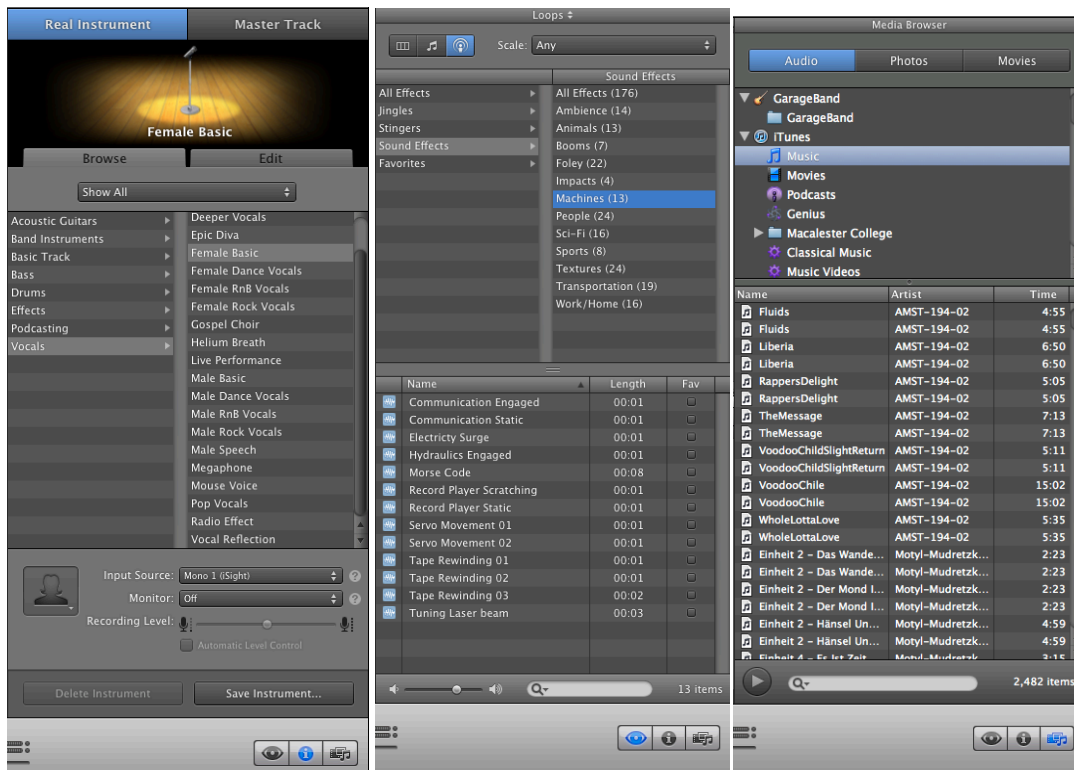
Real Instrument | Master Track

Female Basic

Browse | Edit

Show All

Acoustic Guitars
Band Instruments
Basic Track
Bass
Drums
Effects
Podcasting
Vocals

Deeper Vocals
Epic Diva
Female Basic
Female Dance Vocals
Female RnB Vocals
Female Rock Vocals
Gospel Choir
Helium Breath
Live Performance
Male Basic
Male Dance Vocals
Male RnB Vocals
Male Rock Vocals
Male Speech
Megaphone
Mouse Voice
Pop Vocals
Radio Effect
Vocal Reflection

Input Source: Mono 1 (iSight)
Monitor: Off
Recording Level:
Automatic Level Control

Delete Instrument | Save Instrument...

Loops

Scale: Any

Sound Effects

All Effects
Jingles
Stingers
Sound Effects
Favorites

All Effects (176)
Ambience (14)
Animals (13)
Booms (7)
Foley (22)
Impacts (4)
Machines (13)
People (24)
Sci-Fi (16)
Sports (8)
Textures (24)
Transportation (19)
Work/Home (16)

| Name | Length | Fav |
|---|---|---|
| Communication Engaged | 00:01 | |
| Communication Static | 00:01 | |
| Electricty Surge | 00:01 | |
| Hydraulics Engaged | 00:01 | |
| Morse Code | 00:08 | |
| Record Player Scratching | 00:01 | |
| Record Player Static | 00:01 | |
| Servo Movement 01 | 00:01 | |
| Servo Movement 02 | 00:01 | |
| Tape Rewinding 01 | 00:01 | |
| Tape Rewinding 02 | 00:01 | |
| Tape Rewinding 03 | 00:02 | |
| Tuning Laser beam | 00:03 | |

13 items

Media Browser

Audio | Photos | Movies

GarageBand
GarageBand
iTunes
Music
Movies
Podcasts
Genius
Macalester College
Classical Music
Music Videos

| Name | Artist | Time |
|---|---|---|
| Fluids | AMST-194-02 | 4:55 |
| Fluids | AMST-194-02 | 4:55 |
| Liberia | AMST-194-02 | 6:50 |
| Liberia | AMST-194-02 | 6:50 |
| RappersDelight | AMST-194-02 | 5:05 |
| RappersDelight | AMST-194-02 | 5:05 |
| TheMessage | AMST-194-02 | 7:13 |
| TheMessage | AMST-194-02 | 7:13 |
| VoodooChildSlightReturn | AMST-194-02 | 5:11 |
| VoodooChildSlightReturn | AMST-194-02 | 5:11 |
| VoodooChile | AMST-194-02 | 15:02 |
| VoodooChile | AMST-194-02 | 15:02 |
| WholeLottaLove | AMST-194-02 | 5:35 |
| WholeLottaLove | AMST-194-02 | 5:35 |
| Einheit 2 - Das Wande... | Motyl-Mudretzk... | 2:23 |
| Einheit 2 - Das Wande... | Motyl-Mudretzk... | 2:23 |
| Einheit 2 - Der Mond I... | Motyl-Mudretzk... | 2:23 |
| Einheit 2 - Der Mond I... | Motyl-Mudretzk... | 2:23 |
| Einheit 2 - Hänsel Un... | Motyl-Mudretzk... | 4:59 |
| Einheit 2 - Hänsel Un... | Motyl-Mudretzk... | 4:59 |
| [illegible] | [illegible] | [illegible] |

2,482 items